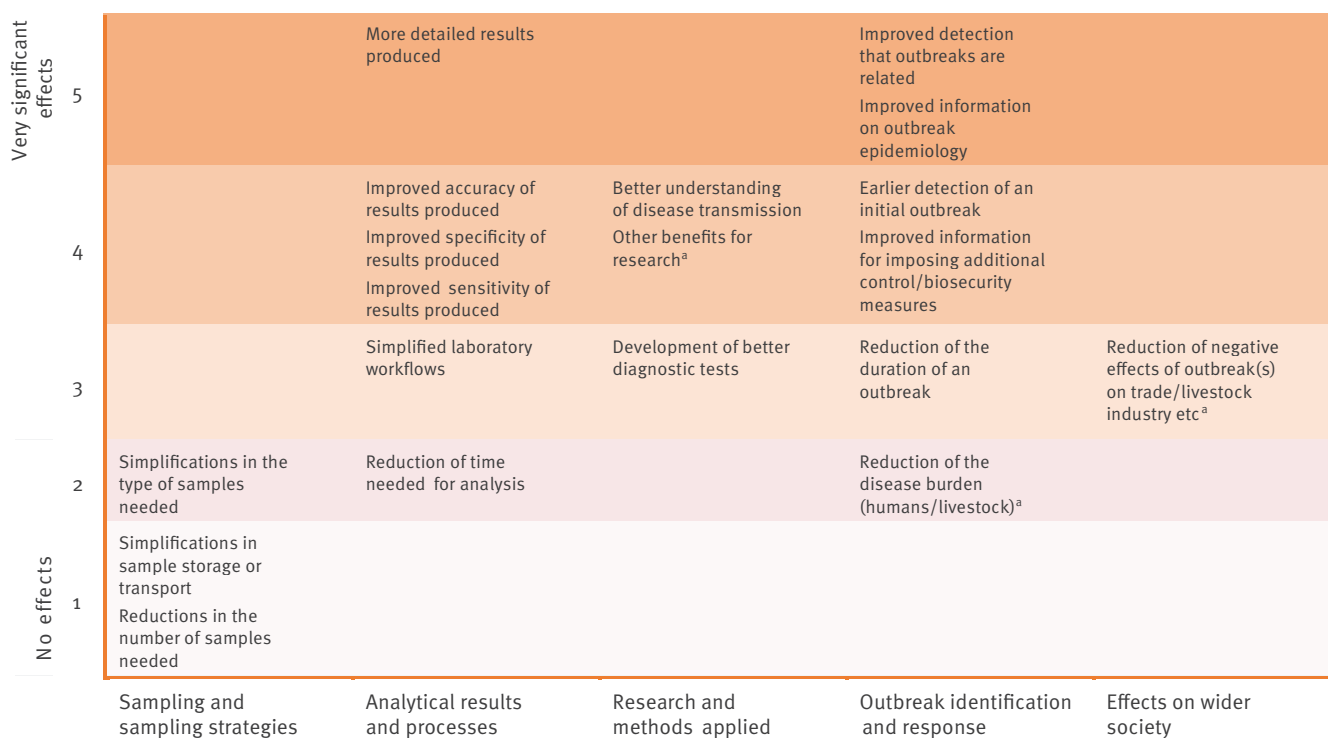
| | | Sampling and sampling strategies | Analytical results and processes | Research and methods applied | Outbreak identification and response | Effects on wider society |
|---|---|---|---|---|---|---|
| Very significant effects | 5 | | More detailed results produced | | Improved detection that outbreaks are related<br>Improved information on outbreak epidemiology | |
| | 4 | | Improved accuracy of results produced<br>Improved specificity of results produced<br>Improved sensitivity of results produced | Better understanding of disease transmission<br>Other benefits for research$^a$ | Earlier detection of an initial outbreak<br>Improved information for imposing additional control/biosecurity measures | |
| | 3 | | Simplified laboratory workflows | Development of better diagnostic tests | Reduction of the duration of an outbreak | Reduction of negative effects of outbreak(s) on trade/livestock industry etc$^a$ |
| | 2 | Simplifications in the type of samples needed | Reduction of time needed for analysis | | Reduction of the disease burden (humans/livestock)$^a$ | |
| No effects | 1 | Simplifications in sample storage or transport<br>Reductions in the number of samples needed | | | | |